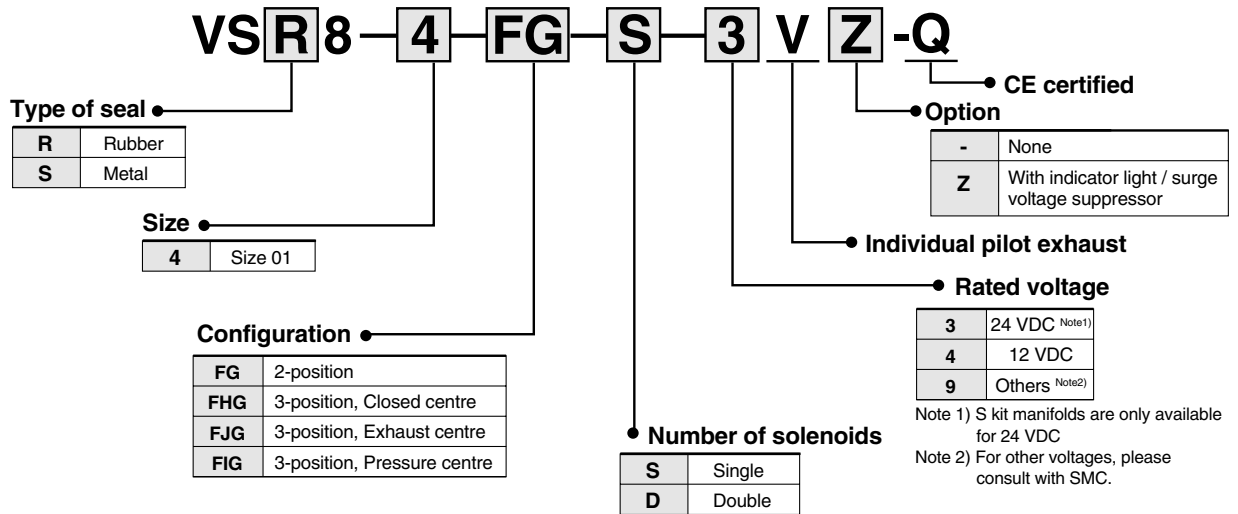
VS R 8 – 4 – FG – S – 3 V Z -Q

CE certified

Option

| - | None |
|---|---|
| Z | With indicator light / surge voltage suppressor |

Type of seal

| R | Rubber |
|---|---|
| S | Metal |

Size

| 4 | Size 01 |
|---|---|

Individual pilot exhaust

Rated voltage

| 3 | 24 VDC Note1) |
|---|---|
| 4 | 12 VDC |
| 9 | Others Note2) |

Note 1) S kit manifolds are only available for 24 VDC
Note 2) For other voltages, please consult with SMC.

Configuration

| FG | 2-position |
|---|---|
| FHG | 3-position, Closed centre |
| FJG | 3-position, Exhaust centre |
| FIG | 3-position, Pressure centre |

Number of solenoids

| S | Single |
|---|---|
| D | Double |